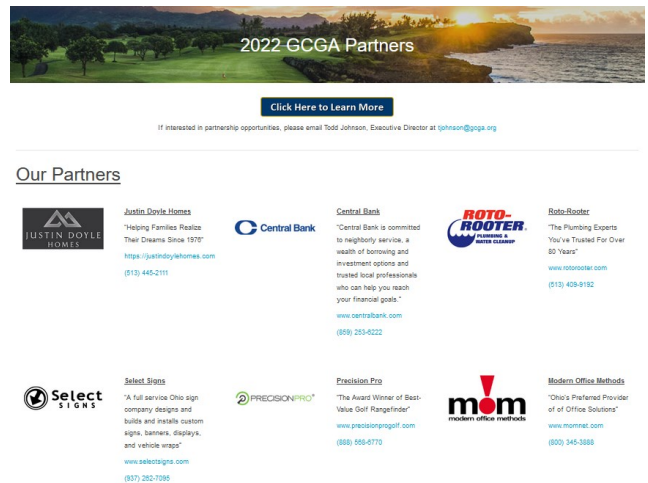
2022 GCGA Partners

Click Here to Learn More

If interested in partnership opportunities, please email Todd Johnson, Executive Director at tjohnson@gcga.org

Our Partners

JUSTIN DOYLE HOMES

Justin Doyle Homes

"Helping Families Realize Their Dreams Since 1976"

https://justindoylehomes.com

(513) 445-2111

Central Bank

Central Bank

"Central Bank is committed to neighborly service, a wealth of borrowing and investment options and trusted local professionals who can help you reach your financial goals."

www.centralbank.com

(859) 253-6222

ROTO-ROOTER. PLUMBING & WATER CLEANUP

Roto-Rooter

"The Plumbing Experts You've Trusted For Over 80 Years"

www.rotorooter.com

(513) 409-9192

Select SIGNS

Select Signs

"A full service Ohio sign company designs and builds and installs custom signs, banners, displays, and vehicle wraps"

www.selectsigns.com

(937) 262-7095

PRECISIONPRO®

Precision Pro

"The Award Winner of Best-Value Golf Rangefinder"

www.precisionprogolf.com

(888) 568-6770

mom modern office methods

Modern Office Methods

"Ohio's Preferred Provider of of Office Solutions"

www.momnet.com

(800) 345-3888